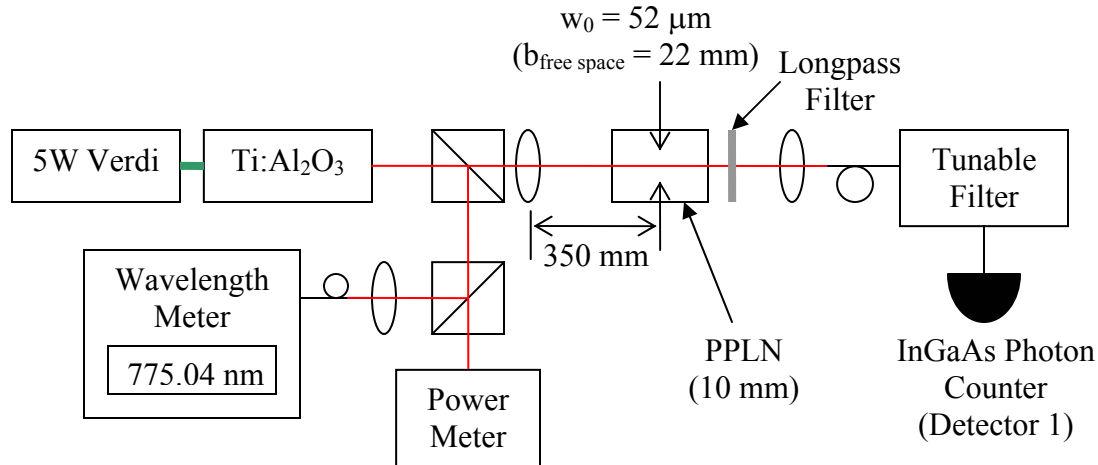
$w_0$ = 52 μm
($b_{\text{free space}}$ = 22 mm)

Longpass Filter

5W Verdi

Ti:$Al_2O_3$

Tunable Filter

350 mm

Wavelength Meter

775.04 nm

PPLN
(10 mm)

InGaAs Photon Counter
(Detector 1)

Power Meter